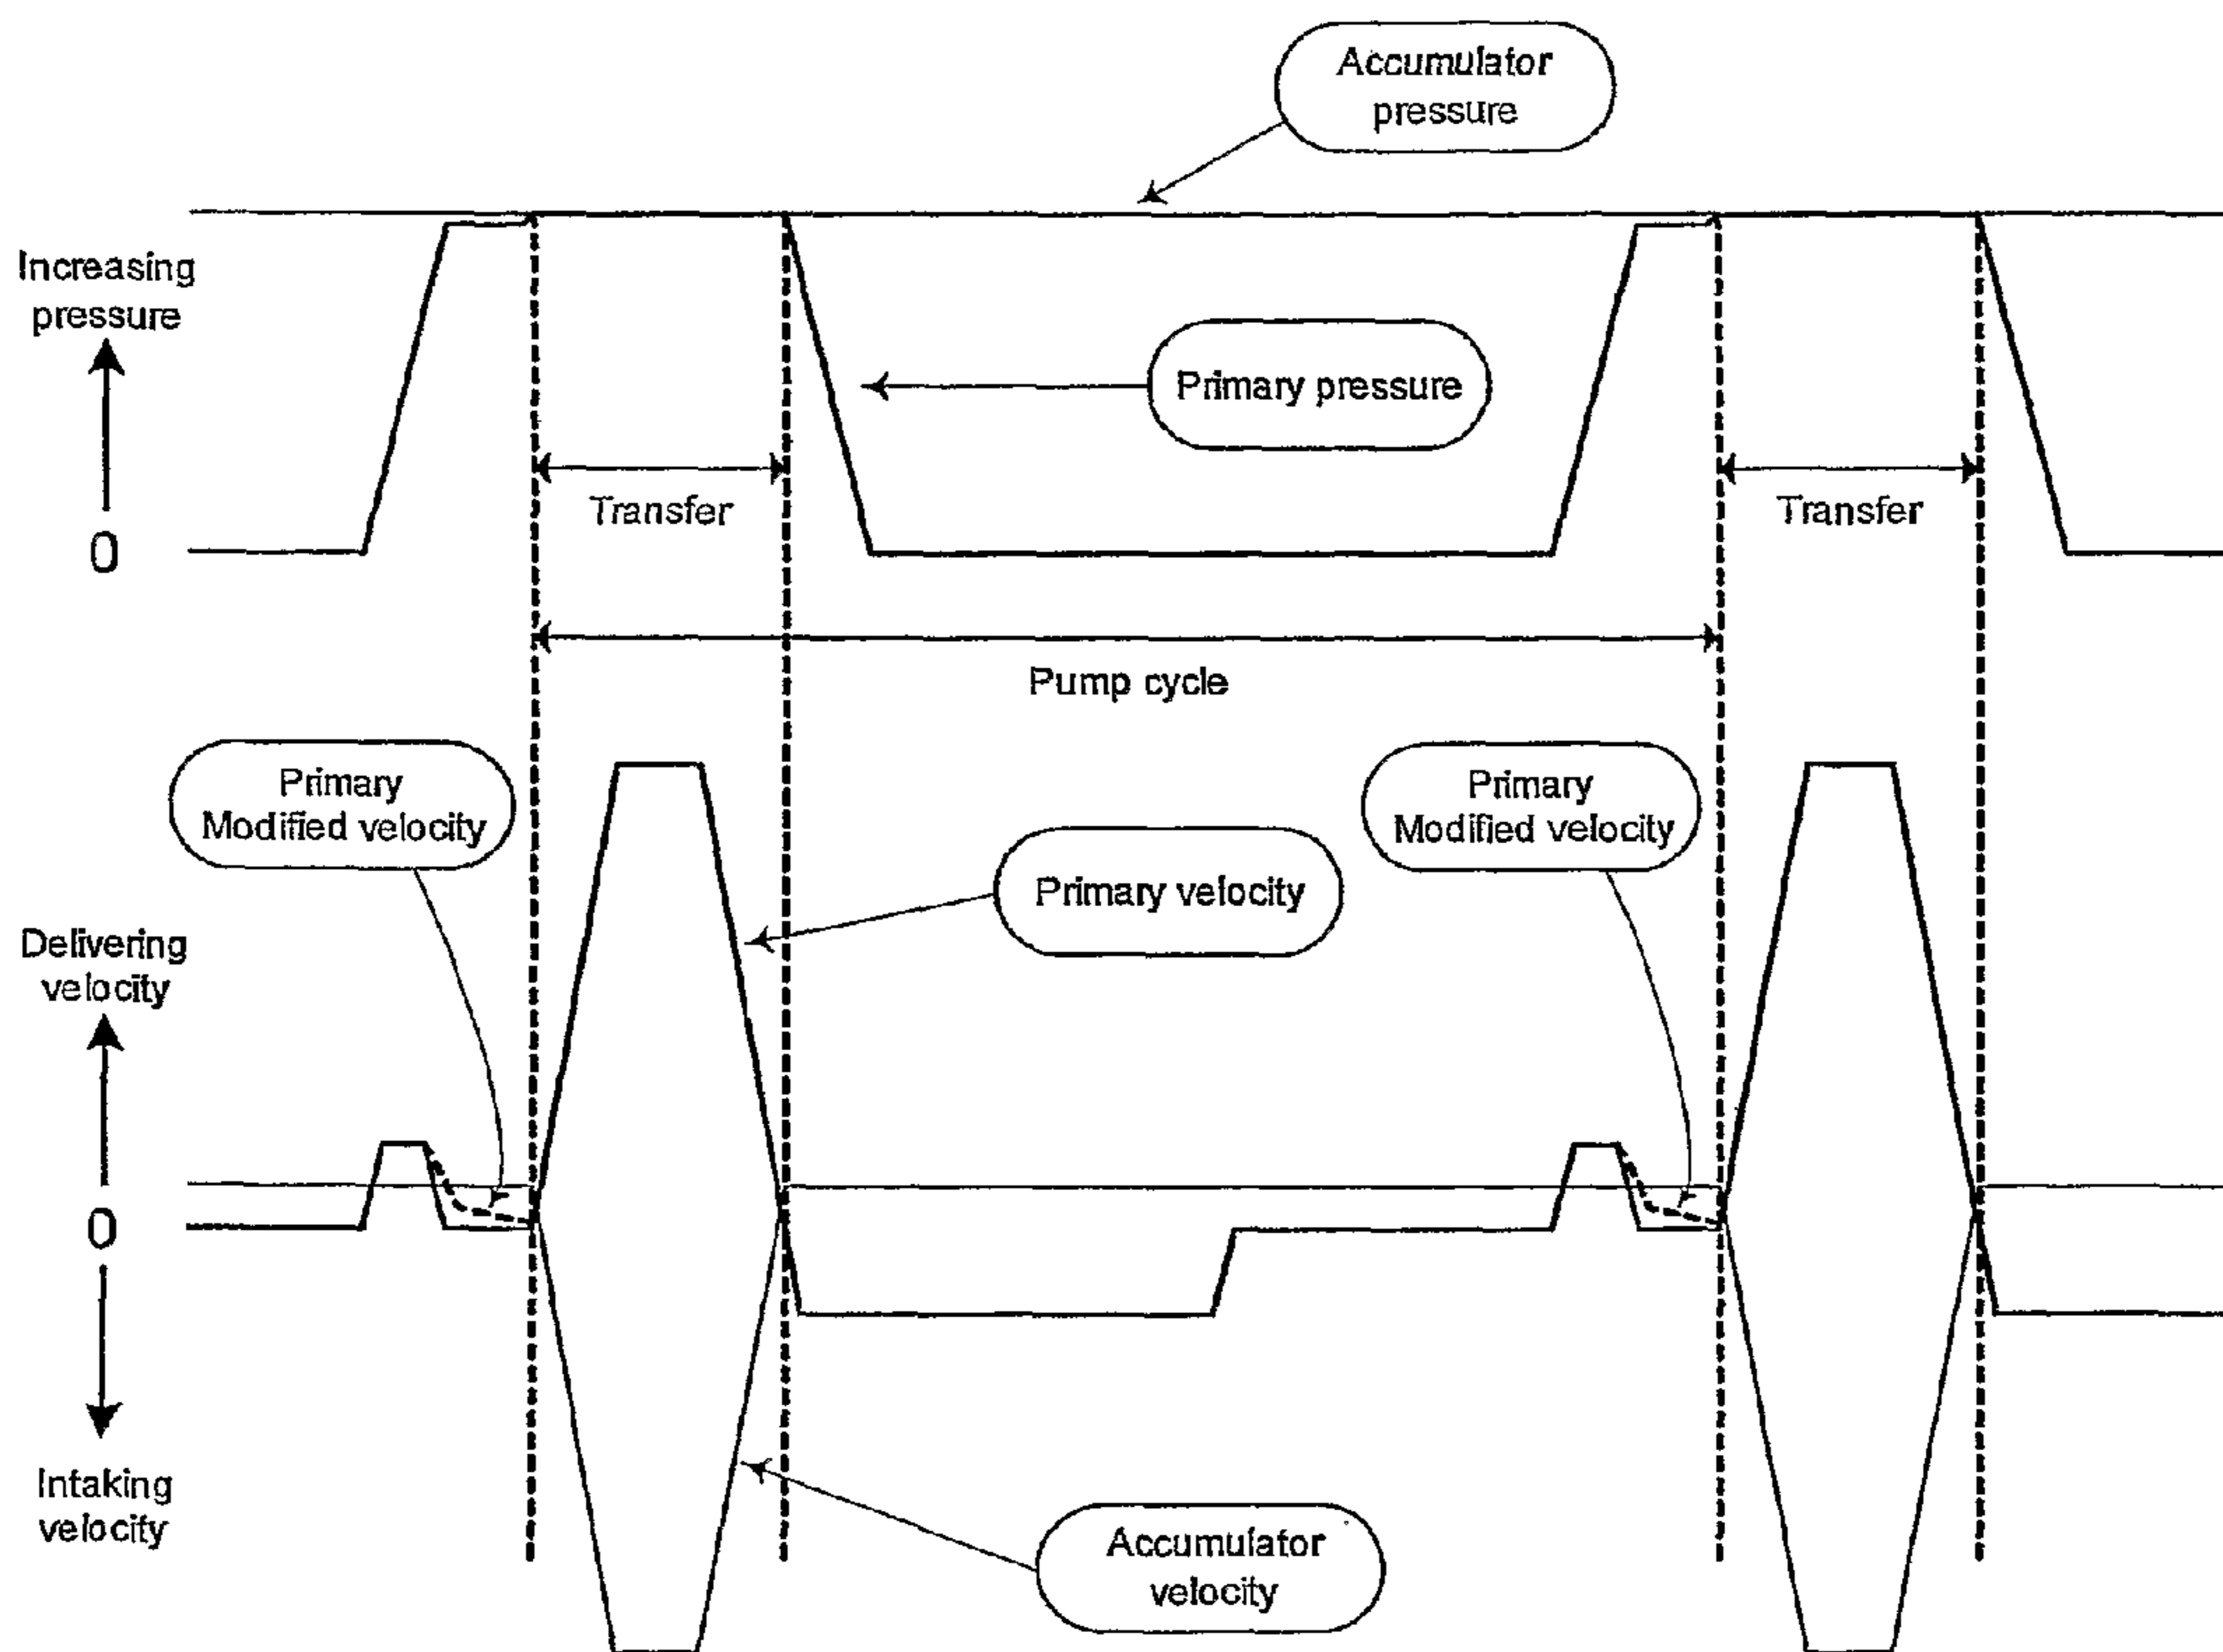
Accumulator pressure

Increasing pressure

0

Primary pressure

Transfer

Transfer

Pump cycle

Primary Modified velocity

Primary velocity

Primary Modified velocity

Delivering velocity

0

Intaking velocity

Accumulator velocity